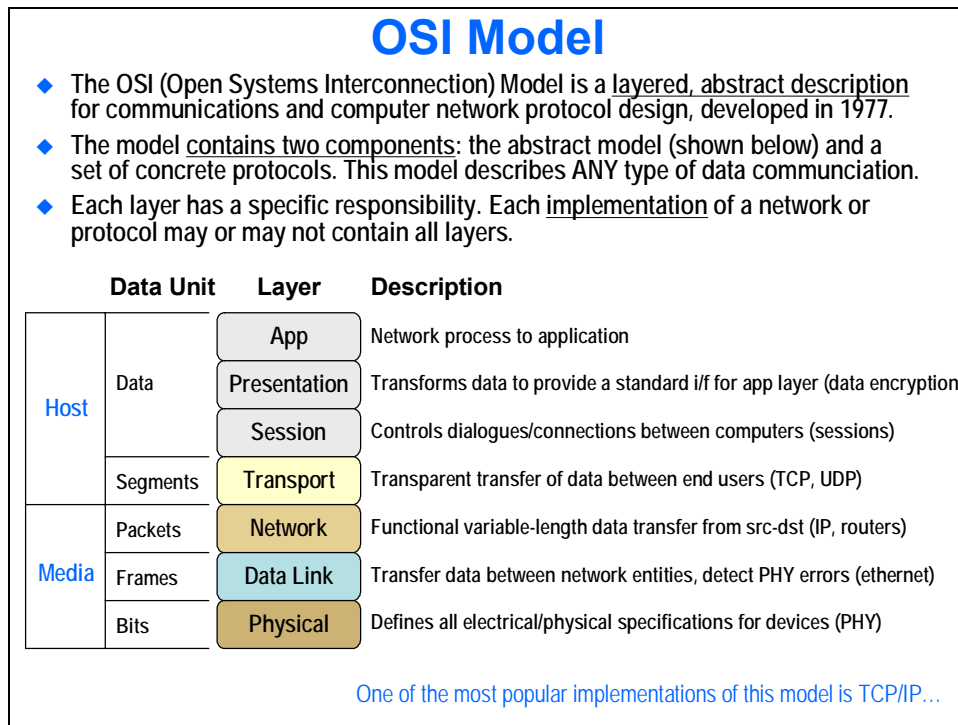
OSI Model

The OSI (Open Systems Interconnection) Model is a layered, abstract description for communications and computer network protocol design, developed in 1977.

The model contains two components: the abstract model (shown below) and a set of concrete protocols. This model describes ANY type of data communciation.

Each layer has a specific responsibility. Each implementation of a network or protocol may or may not contain all layers.

| | Data Unit | Layer | Description |
|---|---|---|---|
| Host | Data | App | Network process to application |
| | | Presentation | Transforms data to provide a standard i/f for app layer (data encryption |
| | | Session | Controls dialogues/connections between computers (sessions) |
| | Segments | Transport | Transparent transfer of data between end users (TCP, UDP) |
| Media | Packets | Network | Functional variable-length data transfer from src-dst (IP, routers) |
| | Frames | Data Link | Transfer data between network entities, detect PHY errors (ethernet) |
| | Bits | Physical | Defines all electrical/physical specifications for devices (PHY) |

One of the most popular implementations of this model is TCP/IP…